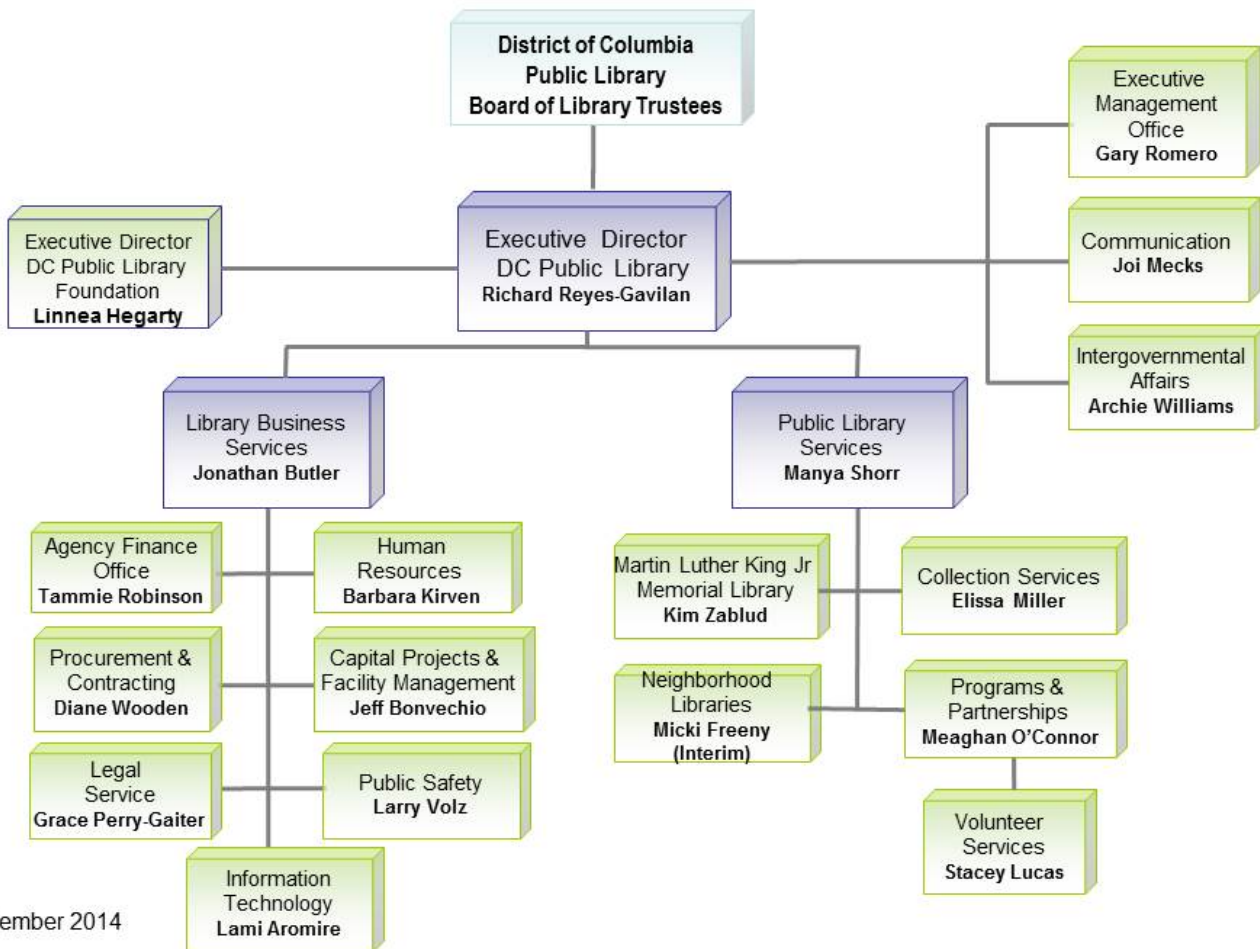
District of Columbia
Public Library
Board of Library Trustees

Executive Management Office
Gary Romero

Executive Director DC Public Library Foundation
Linnea Hegarty

Executive Director DC Public Library
Richard Reyes-Gavilan

Communication
Joi Mecks

Intergovernmental Affairs
Archie Williams

Library Business Services
Jonathan Butler

Public Library Services
Manya Shorr

Agency Finance Office
Tammie Robinson

Human Resources
Barbara Kirven

Procurement & Contracting
Diane Wooden

Capital Projects & Facility Management
Jeff Bonvechio

Legal Service
Grace Perry-Gaiter

Public Safety
Larry Volz

Information Technology
Lami Aromire

Martin Luther King Jr Memorial Library
Kim Zablud

Collection Services
Elissa Miller

Neighborhood Libraries
Micki Freeny
(Interim)

Programs & Partnerships
Meaghan O'Connor

Volunteer Services
Stacey Lucas

ember 2014